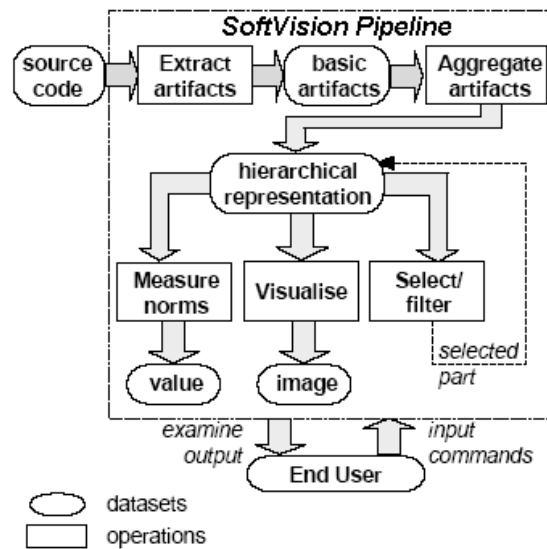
SoftVision Pipeline

source code

Extract artifacts

basic artifacts

Aggregate artifacts

hierarchical representation

Measure norms

Visualise

Select/ filter

selected part

value

image

examine output

input commands

End User

datasets

operations